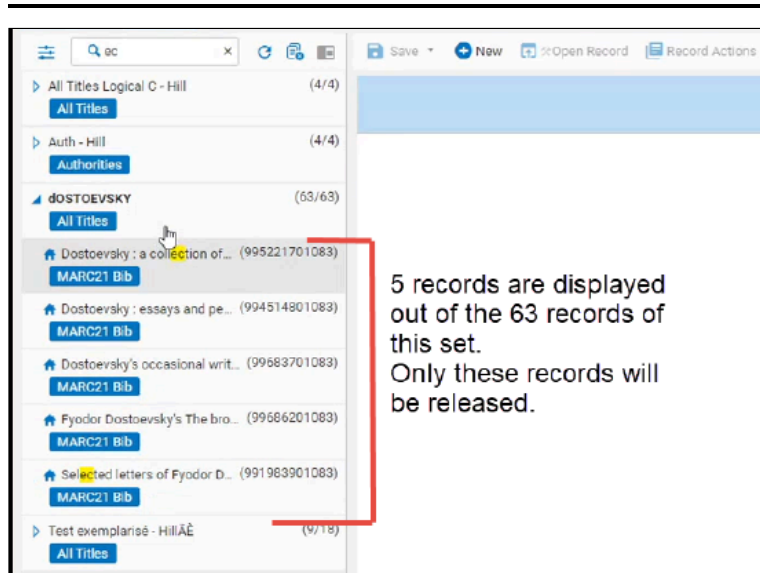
ec

Save New Open Record Record Actions

All Titles Logical C - Hill (4/4)
All Titles

Auth - Hill (4/4)
Authorities

dOSTOEVSKY (63/63)
All Titles

Dostoevsky : a collection of... (995221701083)
MARC21 Bib

Dostoevsky : essays and pe... (994514801083)
MARC21 Bib

Dostoevsky's occasional writ... (99683701083)
MARC21 Bib

Fyodor Dostoevsky's The bro... (99686201083)
MARC21 Bib

Selected letters of Fyodor D... (991983901083)
MARC21 Bib

Test exemplarisé - HillÃÈ (9/18)
All Titles

5 records are displayed out of the 63 records of this set.
Only these records will be released.